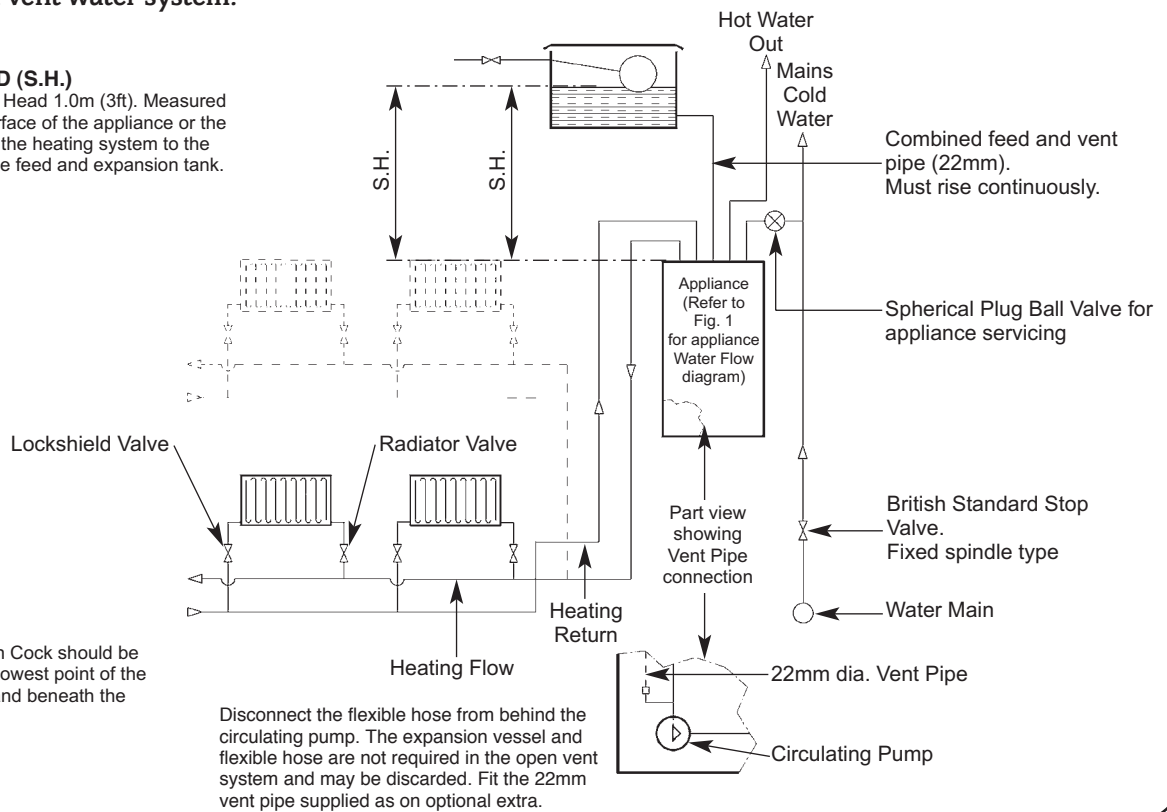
vent water system.

D (S.H.)
Head 1.0m (3ft). Measured face of the appliance or the the heating system to the e feed and expansion tank.

Hot Water Out

Mains Cold Water

S.H.

S.H.

Combined feed and vent pipe (22mm). Must rise continuously.

Appliance (Refer to Fig. 1 for appliance Water Flow diagram)

Spherical Plug Ball Valve for appliance servicing

Lockshield Valve

Radiator Valve

Part view showing Vent Pipe connection

British Standard Stop Valve. Fixed spindle type

Water Main

Heating Return

Heating Flow

n Cock should be owest point of the nd beneath the

22mm dia. Vent Pipe

Circulating Pump

Disconnect the flexible hose from behind the circulating pump. The expansion vessel and flexible hose are not required in the open vent system and may be discarded. Fit the 22mm vent pipe supplied as on optional extra.